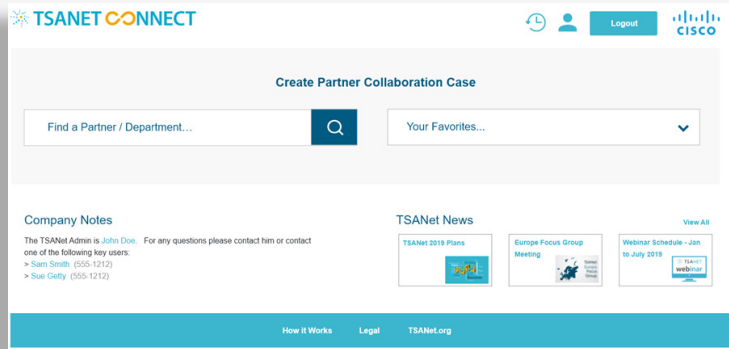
TSANET CONNECT

Logout

CISCO

Create Partner Collaboration Case

Find a Partner / Department…

Your Favorites...

Company Notes

The TSANet Admin is John Doe. For any questions please contact him or contact one of the following key users:
> Sam Smith (555-1212)
> Sue Getty (555-1212)

TSANet News

View All

TSANet 2019 Plans

Europe Focus Group Meeting

Webinar Schedule - Jan to July 2019

TSANET webinar

How it Works Legal TSANet.org